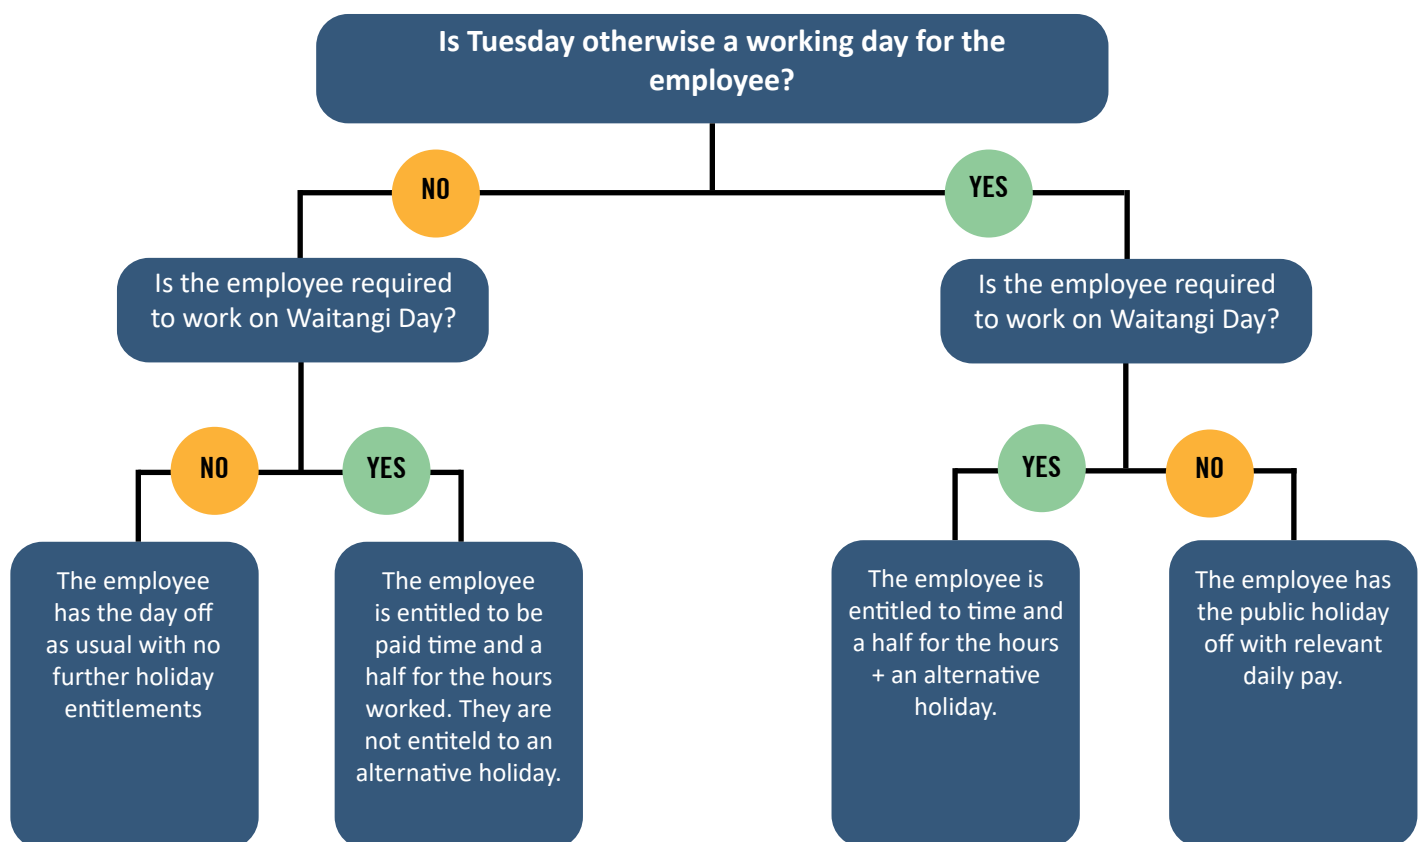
Is Tuesday otherwise a working day for the employee?

NO

YES

Is the employee required to work on Waitangi Day?

Is the employee required to work on Waitangi Day?

NO

YES

YES

NO

The employee has the day off as usual with no further holiday entitlements

The employee is entitled to be paid time and a half for the hours worked. They are not entiteld to an alternative holiday.

The employee is entitled to time and a half for the hours + an alternative holiday.

The employee has the public holiday off with relevant daily pay.